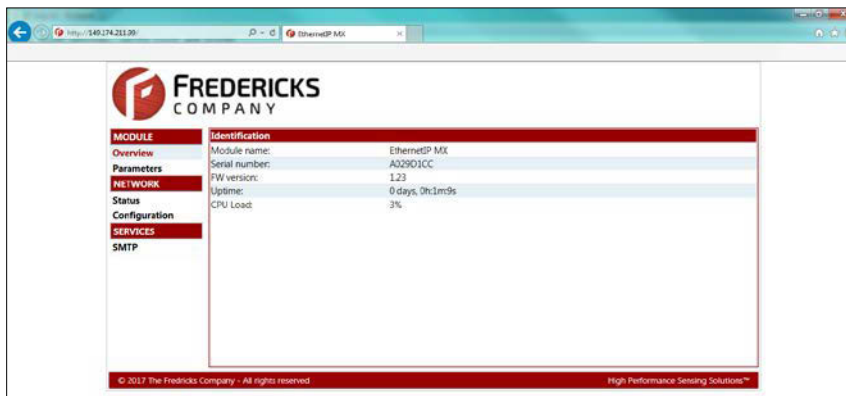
http://140.174.211.30/

EthernetIP MX

FREDERICKS
COMPANY

MODULE
Overview
Parameters
NETWORK
Status
Configuration
SERVICES
SMTP

Identification

| | |
|---|---|
| Module name: | EthernetIP MX |
| Serial number: | A029D1CC |
| FW version: | 1.23 |
| Uptime: | 0 days, 0h:1m:9s |
| CPU Load: | 3% |

© 2017 The Fredricks Company - All rights reserved

High Performance Sensing Solutions™